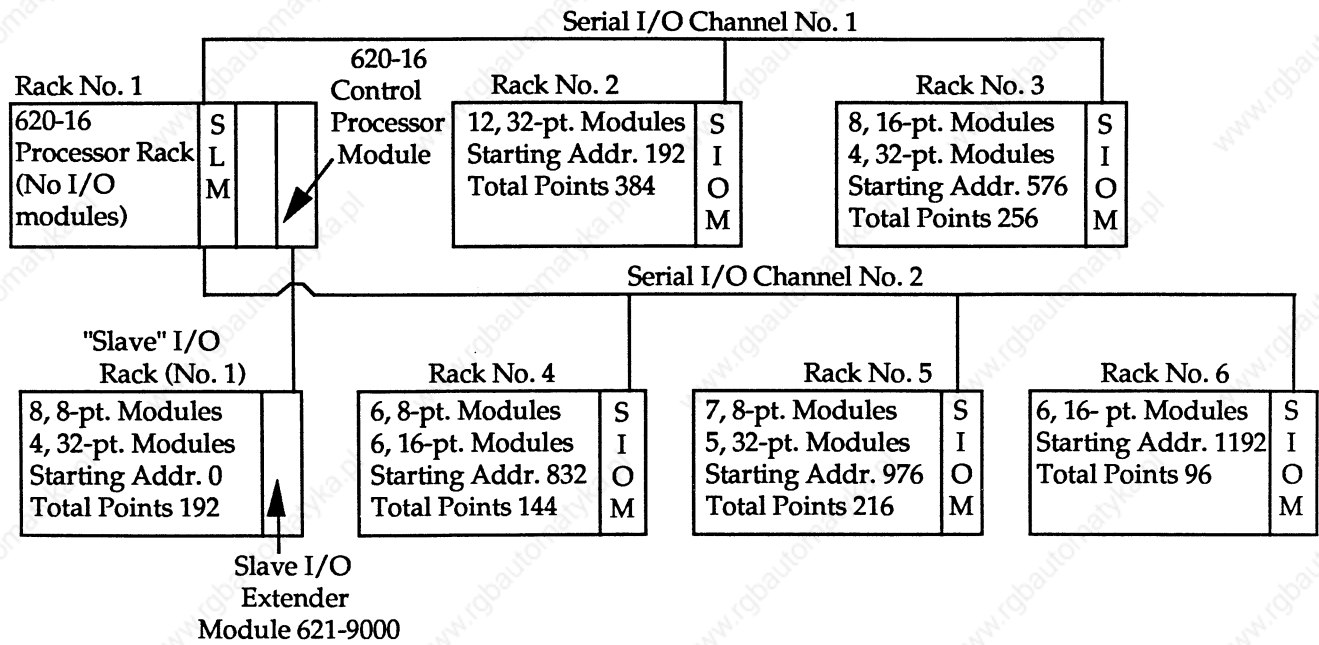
Serial I/O Channel No. 1

Rack No. 1
620-16 Processor Rack (No I/O modules)
S L M

620-16 Control Processor Module

Rack No. 2
12, 32-pt. Modules
Starting Addr. 192
Total Points 384
S I O M

Rack No. 3
8, 16-pt. Modules
4, 32-pt. Modules
Starting Addr. 576
Total Points 256
S I O M

Serial I/O Channel No. 2

"Slave" I/O Rack (No. 1)
8, 8-pt. Modules
4, 32-pt. Modules
Starting Addr. 0
Total Points 192

Slave I/O Extender Module 621-9000

Rack No. 4
6, 8-pt. Modules
6, 16-pt. Modules
Starting Addr. 832
Total Points 144
S I O M

Rack No. 5
7, 8-pt. Modules
5, 32-pt. Modules
Starting Addr. 976
Total Points 216
S I O M

Rack No. 6
6, 16- pt. Modules
Starting Addr. 1192
Total Points 96
S I O M